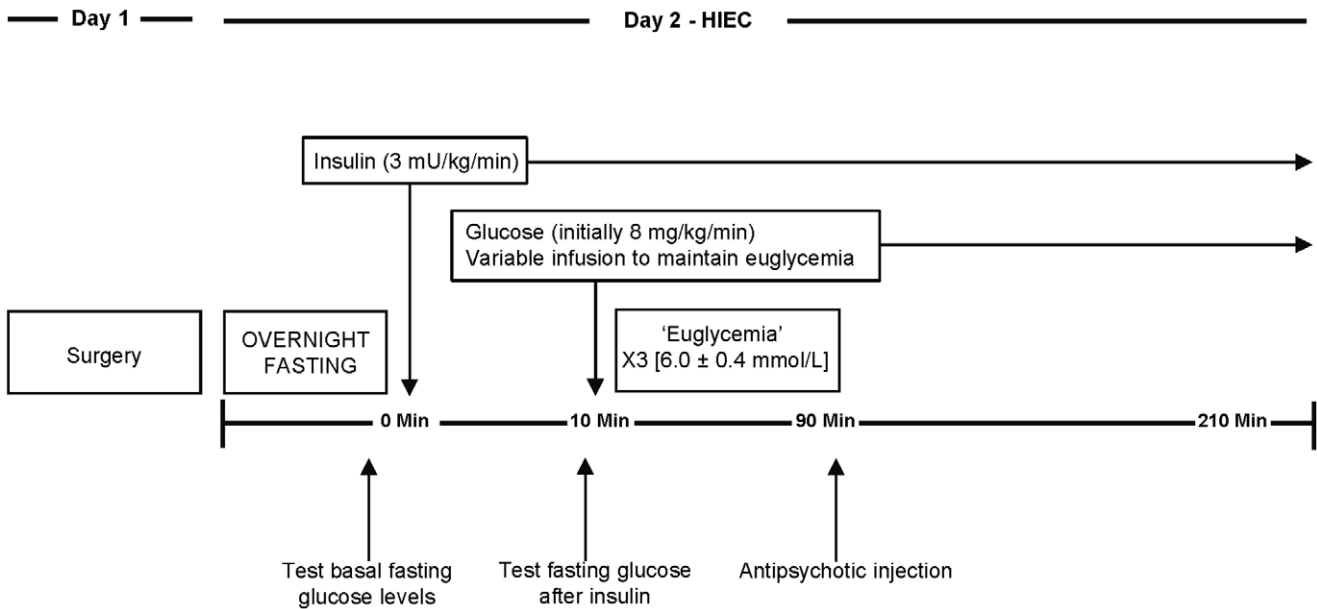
Day 1

Day 2 - HIEC

Insulin (3 mU/kg/min)

Glucose (initially 8 mg/kg/min)
Variable infusion to maintain euglycemia

Surgery

OVERNIGHT FASTING

'Euglycemia'
X3 [6.0 ± 0.4 mmol/L]

0 Min

10 Min

90 Min

210 Min

Test basal fasting glucose levels

Test fasting glucose after insulin

Antipsychotic injection